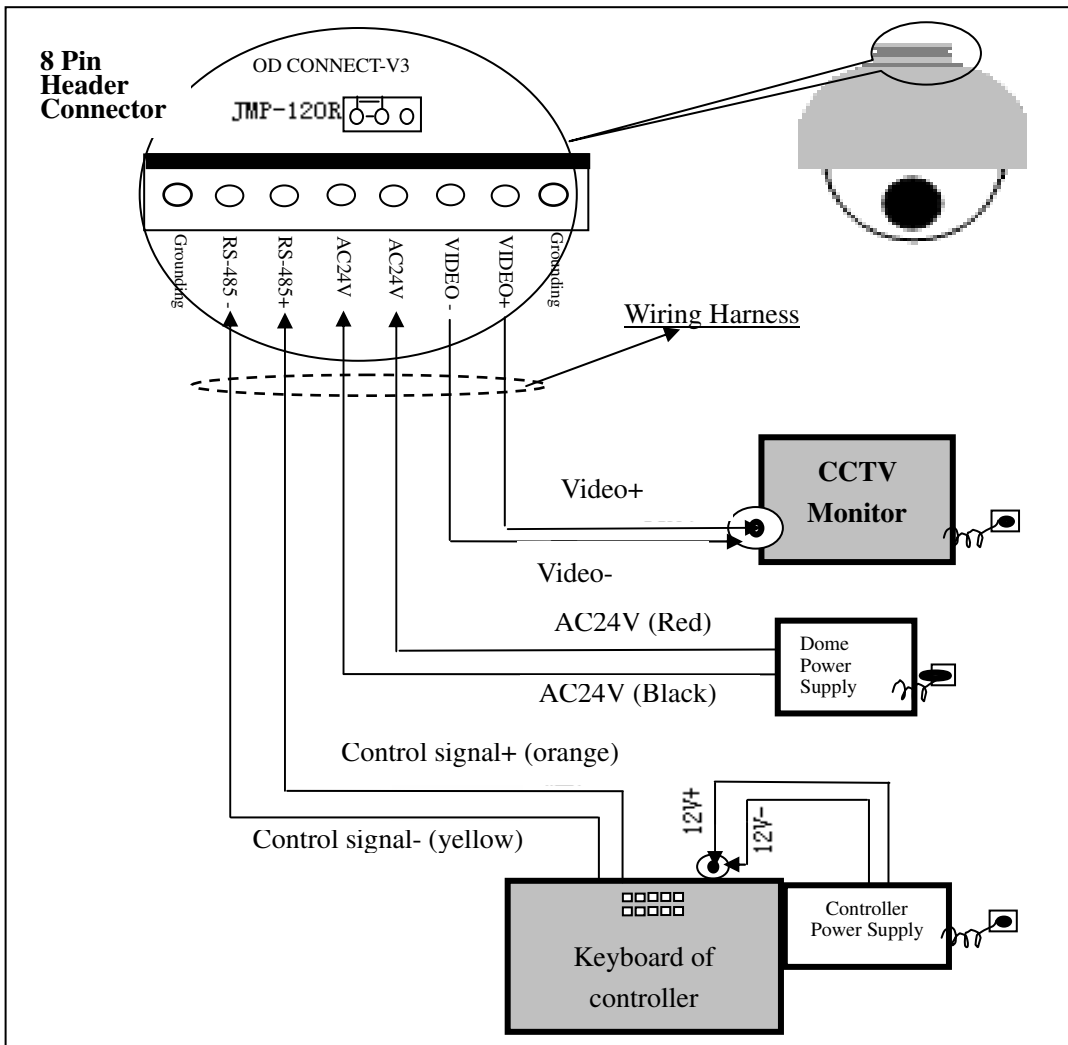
8 Pin Header Connector

OD CONNECT-V3

JMP-120R

Grounding
RS-485 -
RS-485+
AC24V
AC24V
VIDEO -
VIDEO+
Grounding

Wiring Harness

CCTV Monitor

Video+

Video-

AC24V (Red)

Dome Power Supply

AC24V (Black)

Control signal+ (orange)

12V+

12V-

Control signal- (yellow)

Controller Power Supply

Keyboard of controller